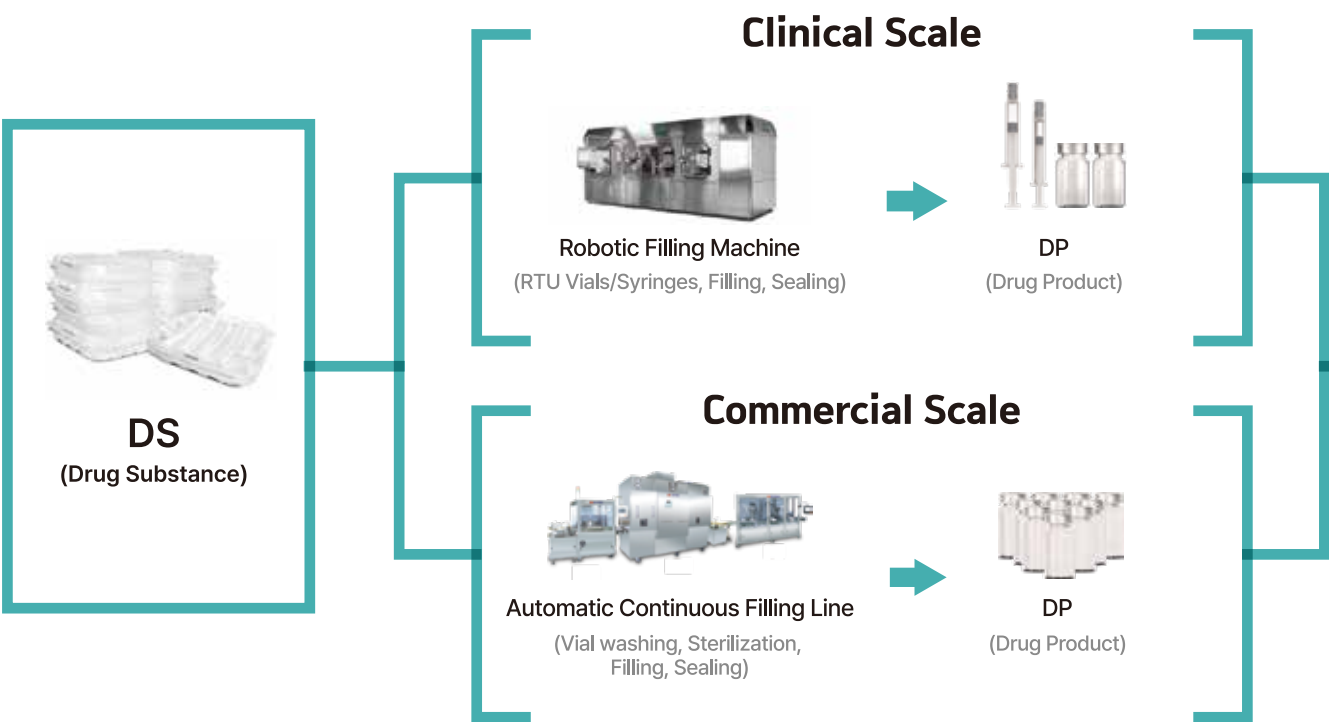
DS
(Drug Substance)

Clinical Scale

Robotic Filling Machine
(RTU Vials/Syringes, Filling, Sealing)

DP
(Drug Product)

Commercial Scale

Automatic Continuous Filling Line
(Vial washing, Sterilization, Filling, Sealing)

DP
(Drug Product)